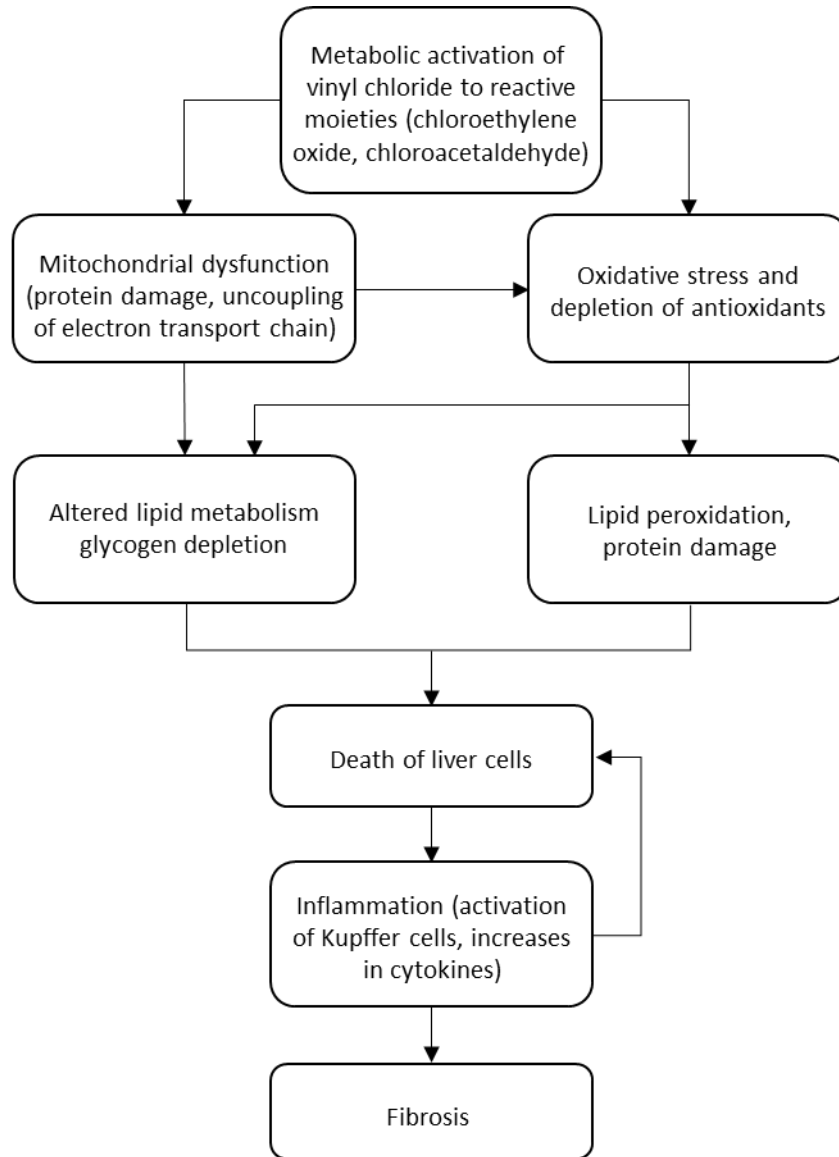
Metabolic activation of vinyl chloride to reactive moieties (chloroethylene oxide, chloroacetaldehyde)

Mitochondrial dysfunction (protein damage, uncoupling of electron transport chain)

Oxidative stress and depletion of antioxidants

Altered lipid metabolism glycogen depletion

Lipid peroxidation, protein damage

Death of liver cells

Inflammation (activation of Kupffer cells, increases in cytokines)

Fibrosis